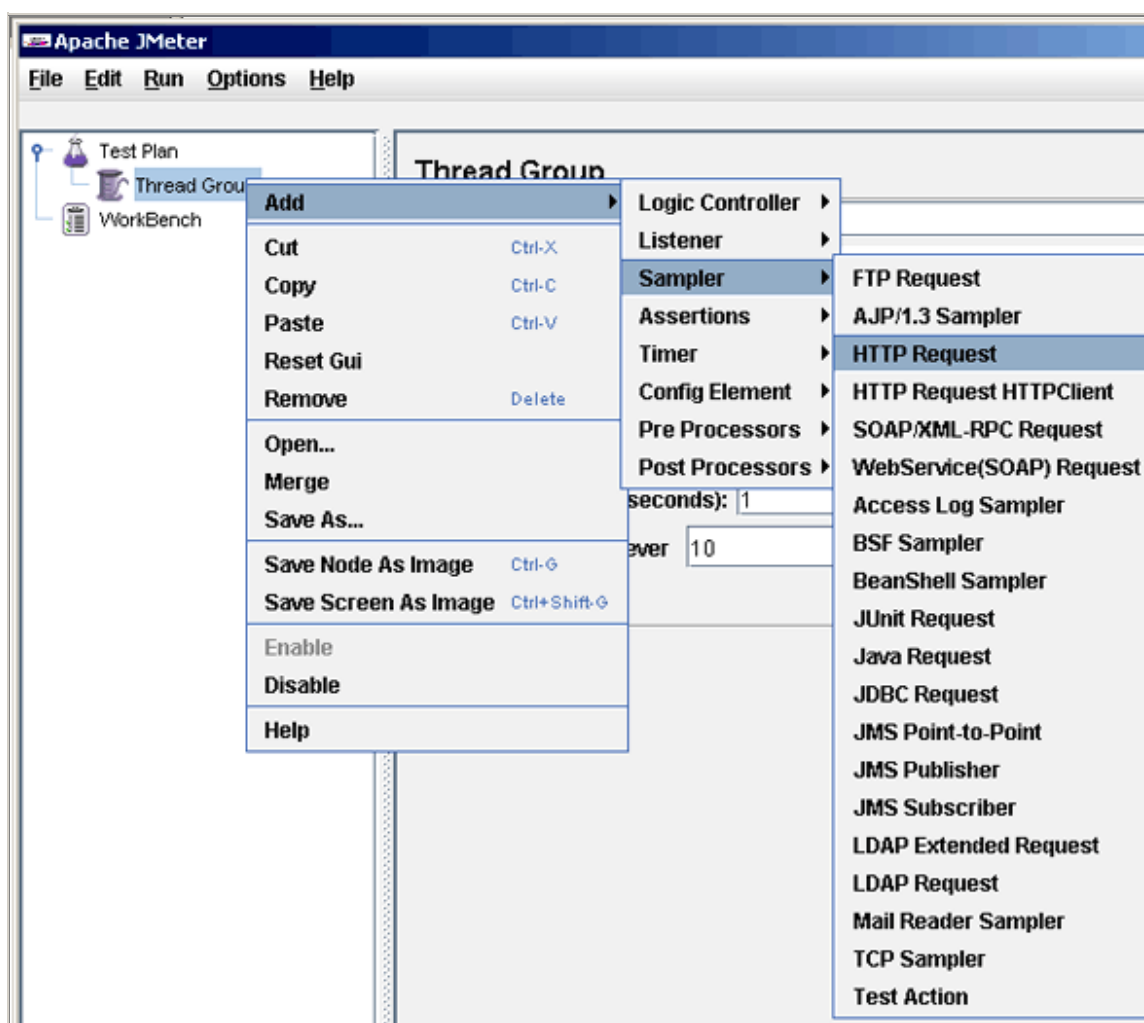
Apache JMeter
File Edit Run Options Help

Test Plan
Thread Grou
WorkBench

Thread Group

Add
Cut Ctrl-X
Copy Ctrl-C
Paste Ctrl-V
Reset Gui
Remove Delete
Open...
Merge
Save As...
Save Node As Image Ctrl-G
Save Screen As Image Ctrl+Shift-G
Enable
Disable
Help

Logic Controller
Listener
Sampler
Assertions
Timer
Config Element
Pre Processors
Post Processors

seconds): 1
ever 10

FTP Request
AJP/1.3 Sampler
HTTP Request
HTTP Request HTTPClient
SOAP/XML-RPC Request
WebService(SOAP) Request
Access Log Sampler
BSF Sampler
BeanShell Sampler
JUnit Request
Java Request
JDBC Request
JMS Point-to-Point
JMS Publisher
JMS Subscriber
LDAP Extended Request
LDAP Request
Mail Reader Sampler
TCP Sampler
Test Action